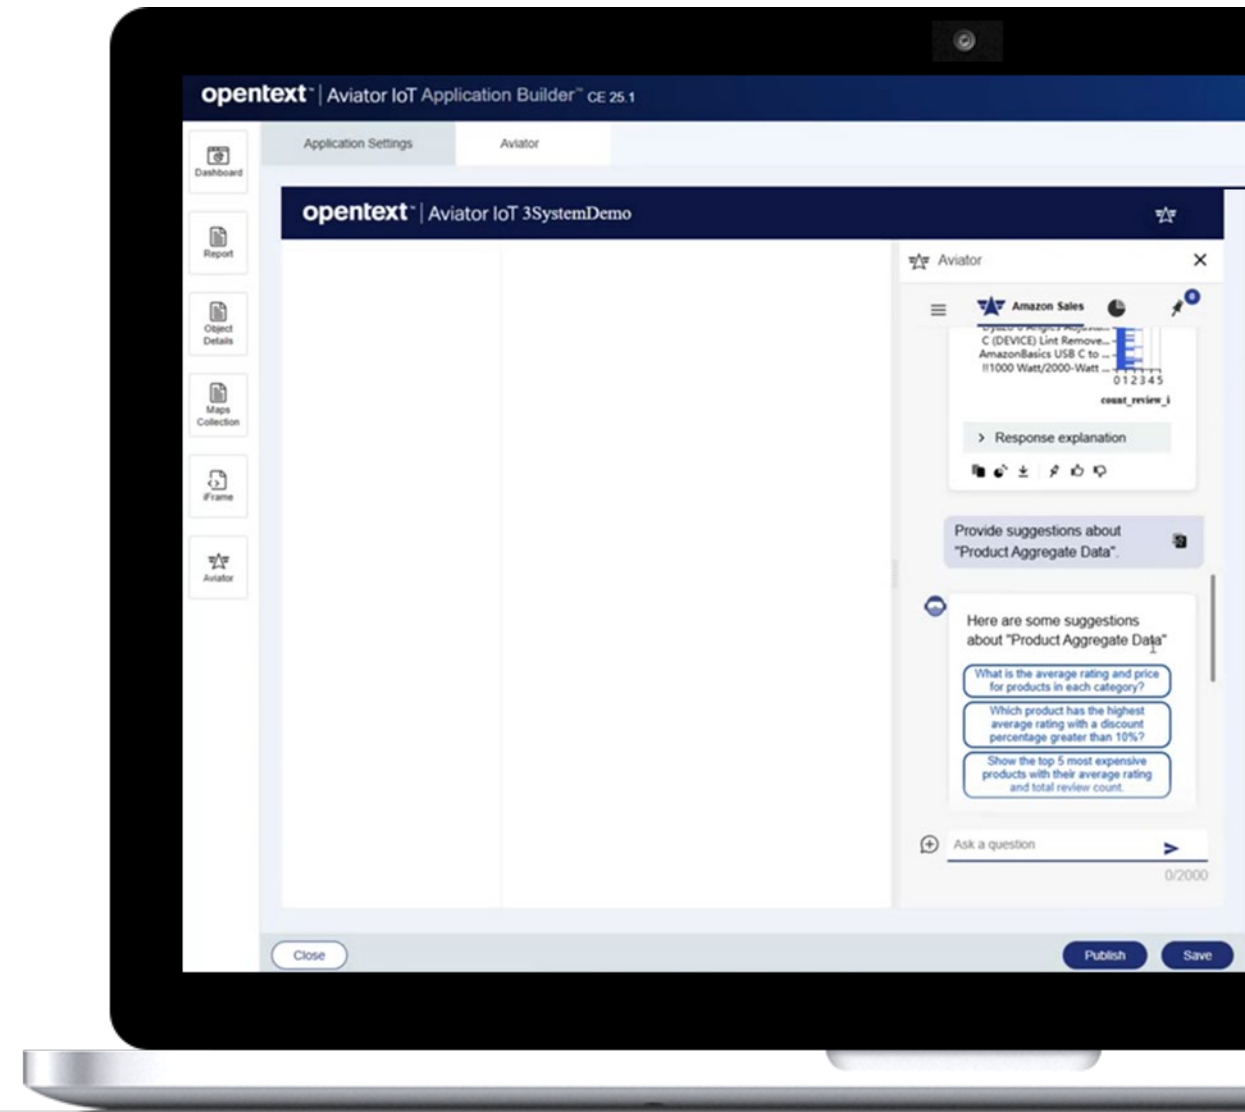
opentext™ | Aviator IoT Application Builder™ CE 25.1

Dashboard

Report

Object Details

Maps Collection

iFrame

Aviator

Application Settings

Aviator

opentext™ | Aviator IoT 3SystemDemo

Aviator

Amazon Sales

0

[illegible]
C (DEVICE) Lint Remove...
AmazonBasics USB C to ...
!!1000 Watt/2000-Watt ...

0 1 2 3 4 5

count_review_i

Response explanation

Provide suggestions about "Product Aggregate Data".

Here are some suggestions about "Product Aggregate Data"

What is the average rating and price for products in each category?

Which product has the highest average rating with a discount percentage greater than 10%?

Show the top 5 most expensive products with their average rating and total review count.

Ask a question

0/2000

Close

Publish

Save